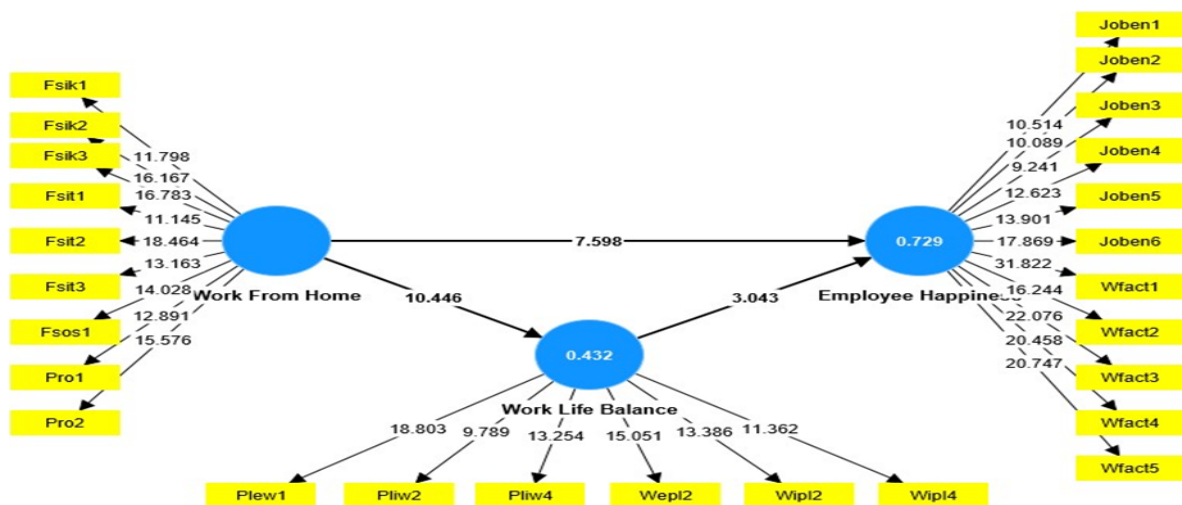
Fsik1
Fsik2
Fsik3
Fsit1
Fsit2
Fsit3
Fsos1
Pro1
Pro2
11.798
16.167
16.783
11.145
18.464
13.163
14.028
12.891
15.576
Work From Home
7.598
10.446
3.043
0.729
Employee Happiness
0.432
Work Life Balance
Joben1
Joben2
Joben3
Joben4
Joben5
Joben6
Wfact1
Wfact2
Wfact3
Wfact4
Wfact5
10.514
10.089
9.241
12.623
13.901
17.869
31.822
16.244
22.076
20.458
20.747
18.803
9.789
13.254
15.051
13.386
11.362
Plew1
Pliw2
Pliw4
Wepl2
Wipl2
Wipl4